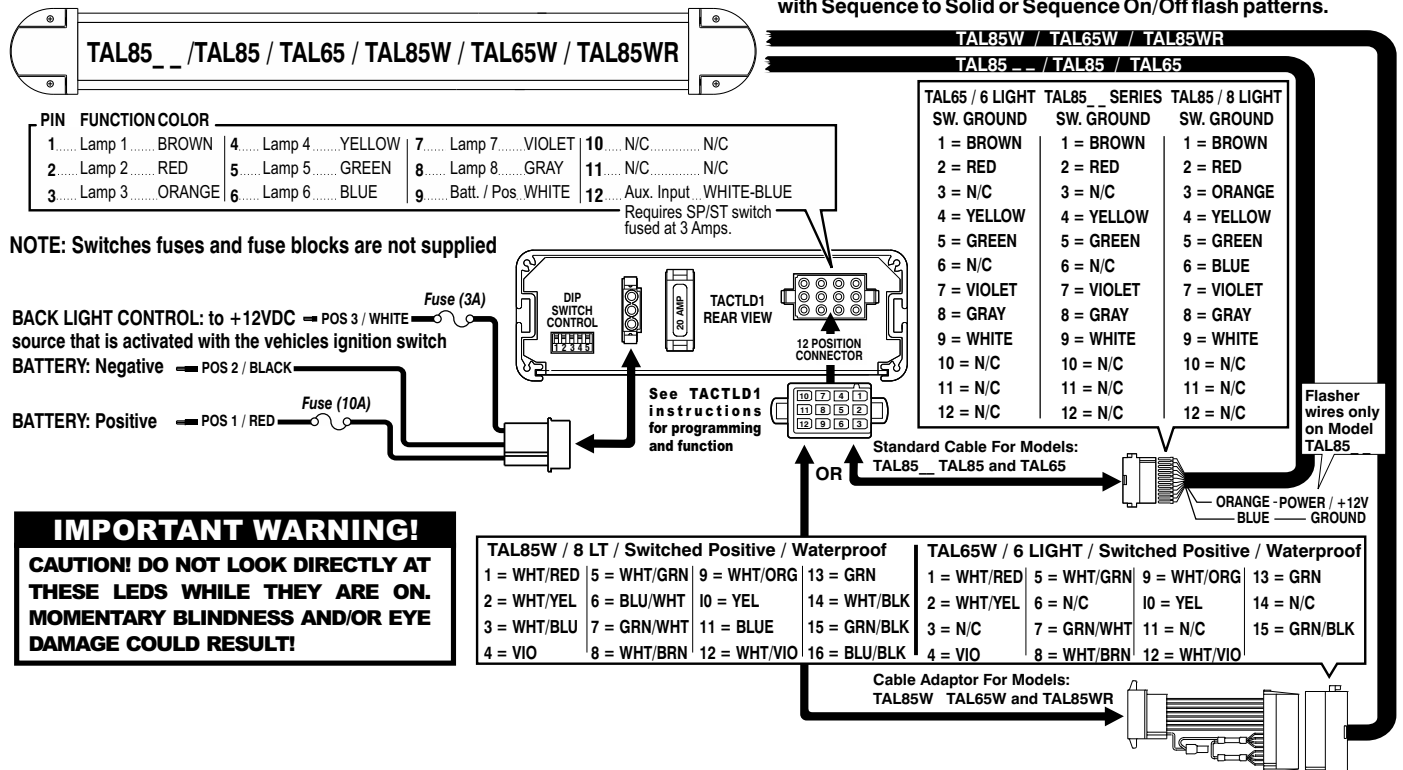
with Sequence to Solid or Sequence On/Off flash patterns.

TAL85_ _ /TAL85 / TAL65 / TAL85W / TAL65W / TAL85WR

TAL85W / TAL65W / TAL85WR

TAL85 _ _ / TAL85 / TAL65

PIN FUNCTION COLOR

| | | | |
|---|---|---|---|
| 1 Lamp 1 BROWN | 4 Lamp 4 YELLOW | 7 Lamp 7 VIOLET | 10 N/C N/C |
| 2 Lamp 2 RED | 5 Lamp 5 GREEN | 8 Lamp 8 GRAY | 11 N/C N/C |
| 3 Lamp 3 ORANGE | 6 Lamp 6 BLUE | 9 Batt. / Pos WHITE | 12 Aux. Input WHITE-BLUE |

Requires SP/ST switch fused at 3 Amps.

| TAL65 / 6 LIGHT SW. GROUND | TAL85_ _ SERIES SW. GROUND | TAL85 / 8 LIGHT SW. GROUND |
|---|---|---|
| 1 = BROWN | 1 = BROWN | 1 = BROWN |
| 2 = RED | 2 = RED | 2 = RED |
| 3 = N/C | 3 = N/C | 3 = ORANGE |
| 4 = YELLOW | 4 = YELLOW | 4 = YELLOW |
| 5 = GREEN | 5 = GREEN | 5 = GREEN |
| 6 = N/C | 6 = N/C | 6 = BLUE |
| 7 = VIOLET | 7 = VIOLET | 7 = VIOLET |
| 8 = GRAY | 8 = GRAY | 8 = GRAY |
| 9 = WHITE | 9 = WHITE | 9 = WHITE |
| 10 = N/C | 10 = N/C | 10 = N/C |
| 11 = N/C | 11 = N/C | 11 = N/C |
| 12 = N/C | 12 = N/C | 12 = N/C |

NOTE: Switches fuses and fuse blocks are not supplied

DIP SWITCH CONTROL
1 2 3 4 5
20 AMP
TACTLD1 REAR VIEW
12 POSITION CONNECTOR

BACK LIGHT CONTROL: to +12VDC source that is activated with the vehicles ignition switch POS 3 / WHITE Fuse (3A)
BATTERY: Negative POS 2 / BLACK
BATTERY: Positive POS 1 / RED Fuse (10A)

10 7 4 1
11 8 5 2
12 9 6 3

See TACTLD1 instructions for programming and function

Standard Cable For Models: TAL85__ TAL85 and TAL65

OR

Flasher wires only on Model TAL85_ _

ORANGE - POWER / +12V
BLUE —— GROUND

IMPORTANT WARNING!
CAUTION! DO NOT LOOK DIRECTLY AT THESE LEDS WHILE THEY ARE ON. MOMENTARY BLINDNESS AND/OR EYE DAMAGE COULD RESULT!

TAL85W / 8 LT / Switched Positive / Waterproof

| | | | |
|---|---|---|---|
| 1 = WHT/RED | 5 = WHT/GRN | 9 = WHT/ORG | 13 = GRN |
| 2 = WHT/YEL | 6 = BLU/WHT | I0 = YEL | 14 = WHT/BLK |
| 3 = WHT/BLU | 7 = GRN/WHT | 11 = BLUE | 15 = GRN/BLK |
| 4 = VIO | 8 = WHT/BRN | 12 = WHT/VIO | 16 = BLU/BLK |

TAL65W / 6 LIGHT / Switched Positive / Waterproof

| | | | |
|---|---|---|---|
| 1 = WHT/RED | 5 = WHT/GRN | 9 = WHT/ORG | 13 = GRN |
| 2 = WHT/YEL | 6 = N/C | I0 = YEL | 14 = N/C |
| 3 = N/C | 7 = GRN/WHT | 11 = N/C | 15 = GRN/BLK |
| 4 = VIO | 8 = WHT/BRN | 12 = WHT/VIO | |

Cable Adaptor For Models: TAL85W TAL65W and TAL85WR